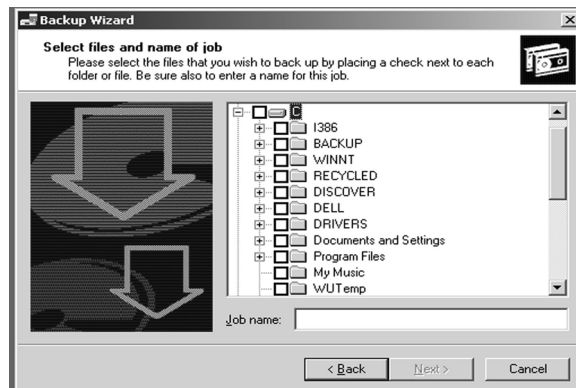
Backup Wizard

Select files and name of job

Please select the files that you wish to back up by placing a check next to each folder or file. Be sure also to enter a name for this job.

C
I386
BACKUP
WINNT
RECYCLED
DISCOVER
DELL
DRIVERS
Documents and Settings
Program Files
My Music
WUTemp

Job name:

< Back
Next >
Cancel